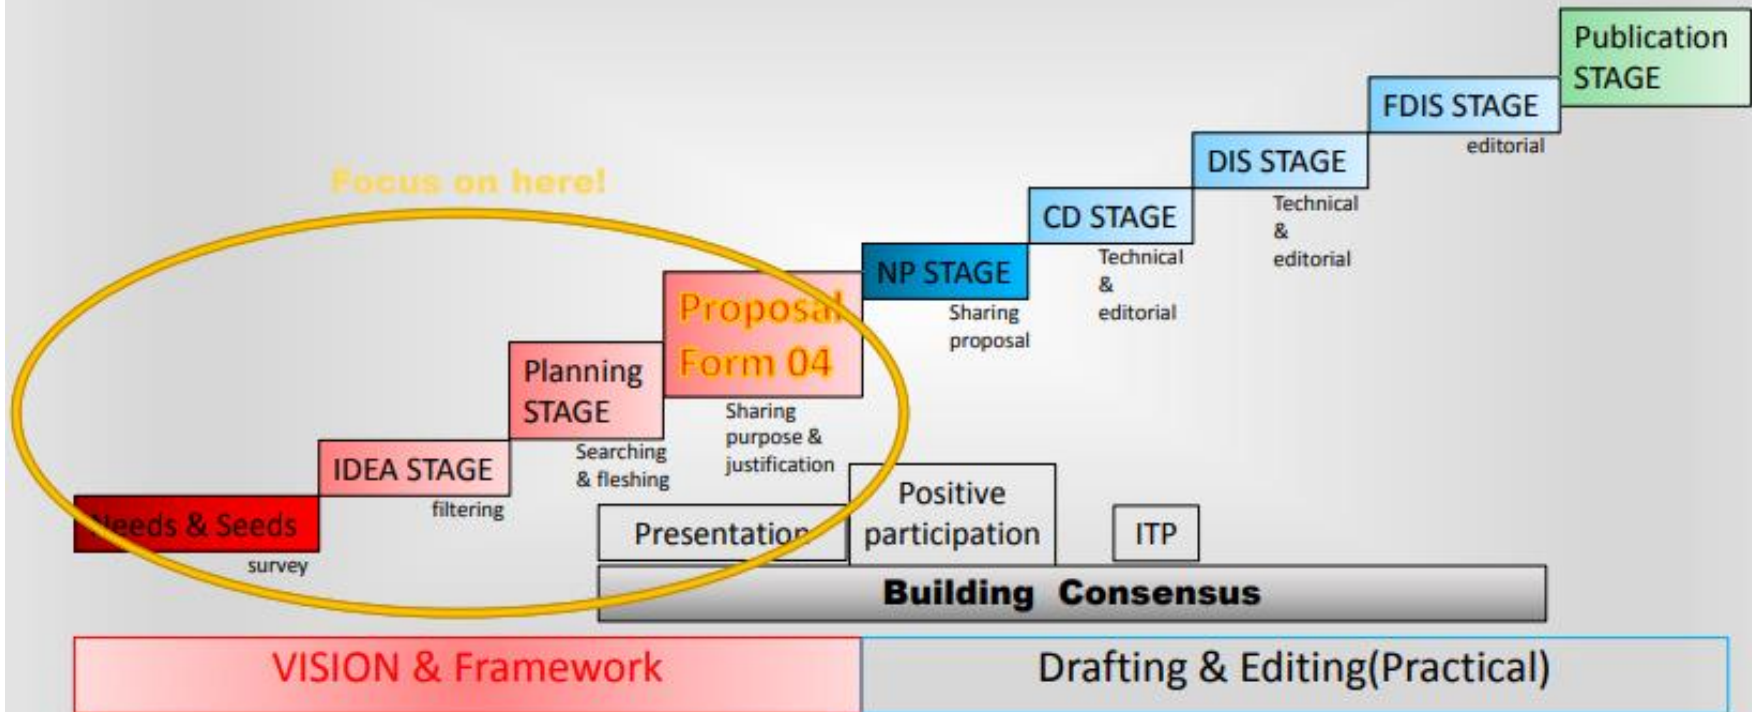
Publication STAGE

FDIS STAGE
editorial

DIS STAGE
Technical & editorial

CD STAGE
Technical & editorial

NP STAGE
Sharing proposal

Focus on here!

Proposal Form 04
Sharing purpose & justification

Planning STAGE
Searching & fleshing

IDEA STAGE
filtering

Needs & Seeds
survey

Presentation

Positive participation

ITP

Building Consensus

VISION & Framework

Drafting & Editing(Practical)